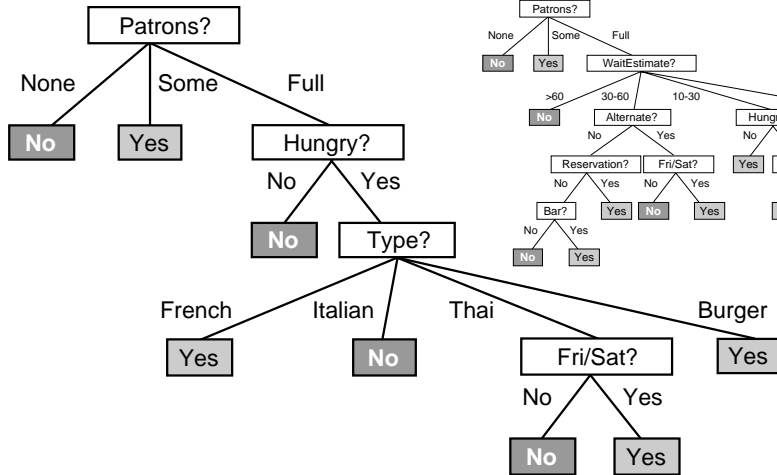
Patrons?
None
Some
Full
No
Yes
Hungry?
No
Yes
No
Type?
French
Italian
Thai
Burger
Yes
No
Fri/Sat?
Yes
No
Yes
No
Yes

Patrons?
None
Some
Full
No
Yes
WaitEstimate?
>60
30-60
10-30
No
Alternate?
Hungr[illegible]
No
Yes
No
Reservation?
Fri/Sat?
Yes
No
Yes
No
Yes
Bar?
Yes
No
Yes
No
Yes
No
Yes